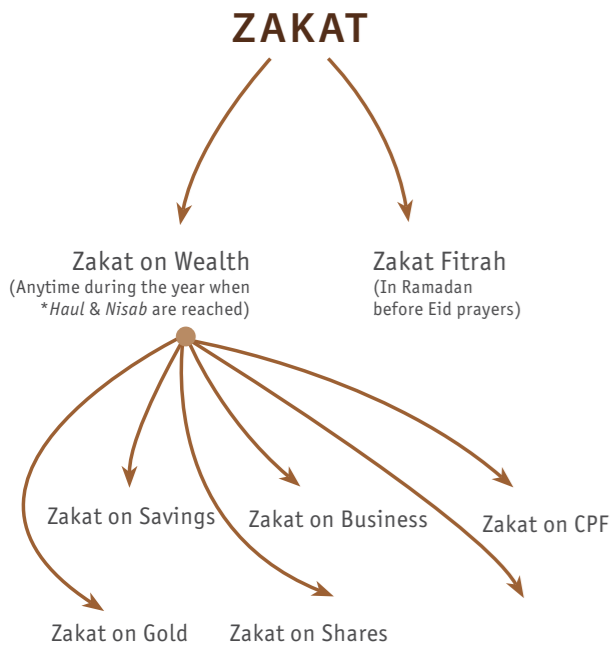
ZAKAT

Zakat on Wealth
(Anytime during the year when *Haul & Nisab are reached)

Zakat Fitrah
(In Ramadan before Eid prayers)

Zakat on Savings

Zakat on Business

Zakat on CPF

Zakat on Gold

Zakat on Shares